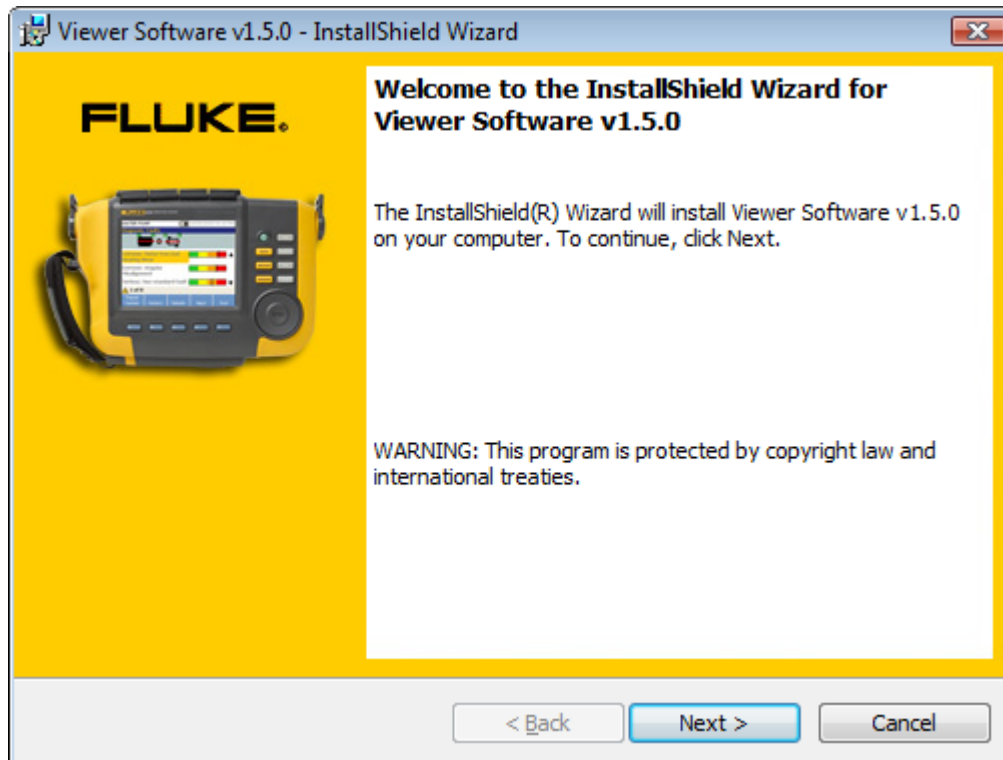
Viewer Software v1.5.0 - InstallShield Wizard

FLUKE.

Welcome to the InstallShield Wizard for Viewer Software v1.5.0

The InstallShield(R) Wizard will install Viewer Software v1.5.0 on your computer. To continue, click Next.

WARNING: This program is protected by copyright law and international treaties.

< Back

Next >

Cancel